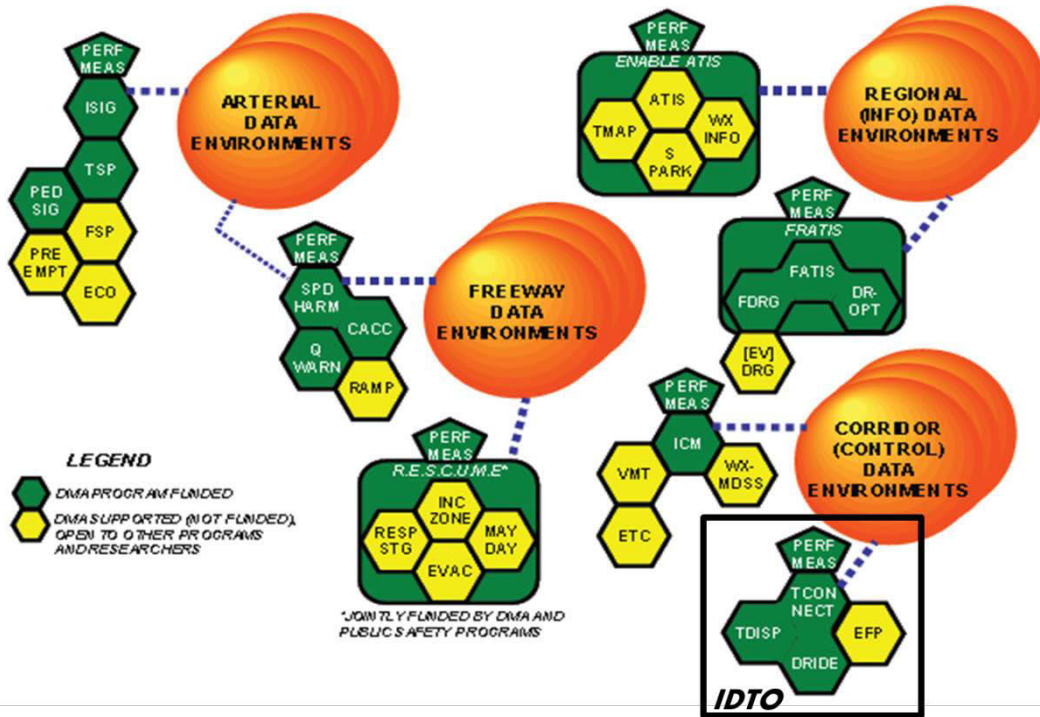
PERF MEAS
ISIG
TSP
PED SIG
FSP
PRE EMPT
ECO

ARTERIAL DATA ENVIRONMENTS

PERF MEAS
SPD HARM
CACC
Q WARN
RAMP

FREEWAY DATA ENVIRONMENTS

PERF MEAS
ENABLE ATIS
ATIS
TMAP
WX INFO
S PARK

REGIONAL (INFO) DATA ENVIRONMENTS

PERF MEAS
FRATIS
FATIS
FDRG
DR-OPT
[EV] DRG

PERF MEAS
ICM
VMT
WX-MDSS
ETC

CORRIDOR (CONTROL) DATA ENVIRONMENTS

LEGEND
DMA PROGRAM FUNDED
DMA SUPPORTED (NOT FUNDED), OPEN TO OTHER PROGRAMS AND RESEARCHERS

PERF MEAS
R.E.S.C.U.M.E*
INC ZONE
RESP STG
MAY DAY
EVAC
*JOINTLY FUNDED BY DMA AND PUBLIC SAFETY PROGRAMS

PERF MEAS
TCON NECT
TDISP
EFP
DRIDE
IDTO